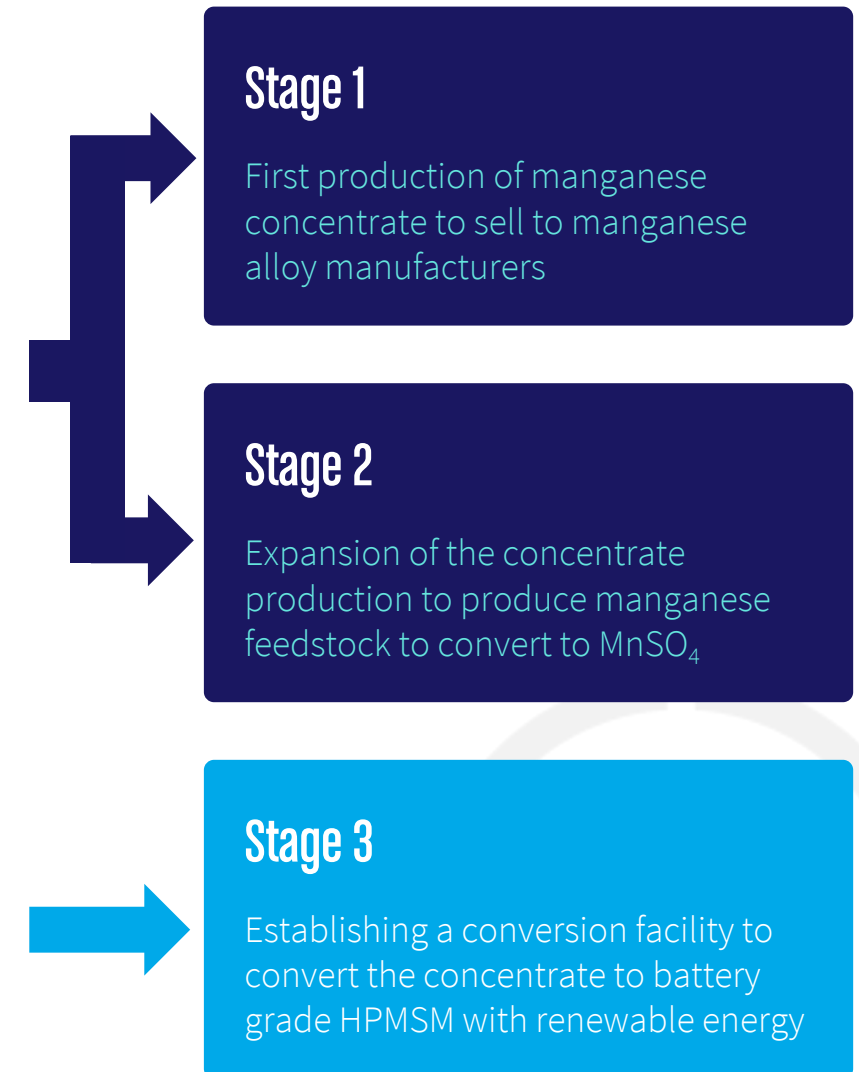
Stage 1

First production of manganese concentrate to sell to manganese alloy manufacturers

Stage 2

Expansion of the concentrate production to produce manganese feedstock to convert to $MnSO_4$

Stage 3

Establishing a conversion facility to convert the concentrate to battery grade HPMSM with renewable energy